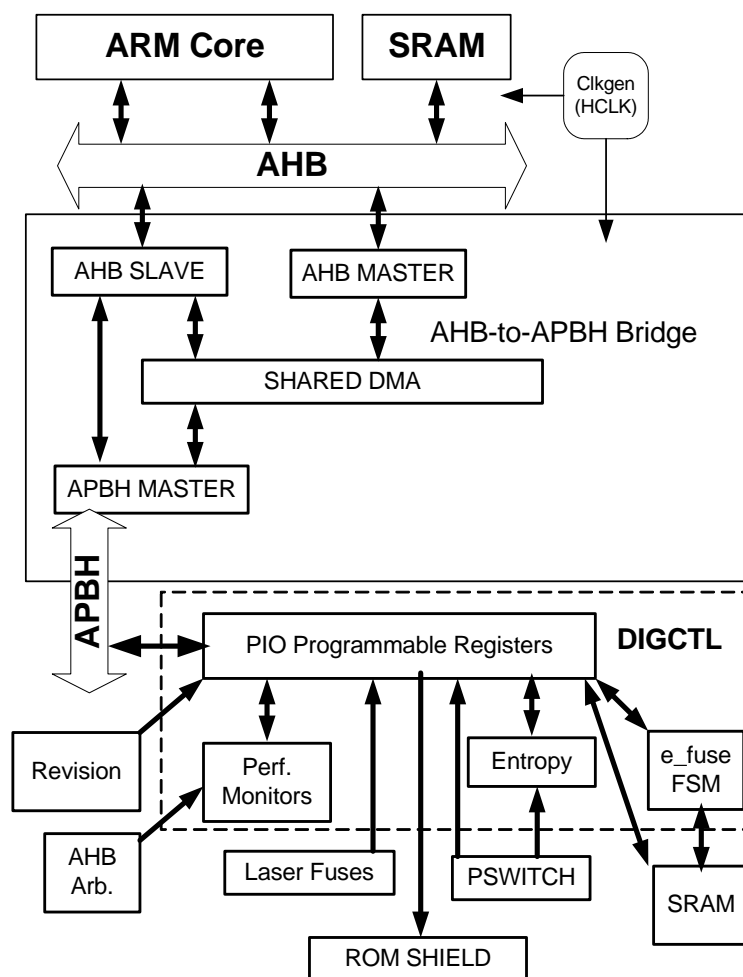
ARM Core

SRAM

Clkgen (HCLK)

AHB

AHB SLAVE

AHB MASTER

AHB-to-APBH Bridge

SHARED DMA

APBH MASTER

APBH

PIO Programmable Registers

DIGCTL

Revision

Perf. Monitors

Entropy

e_fuse FSM

AHB Arb.

Laser Fuses

PSWITCH

SRAM

ROM SHIELD